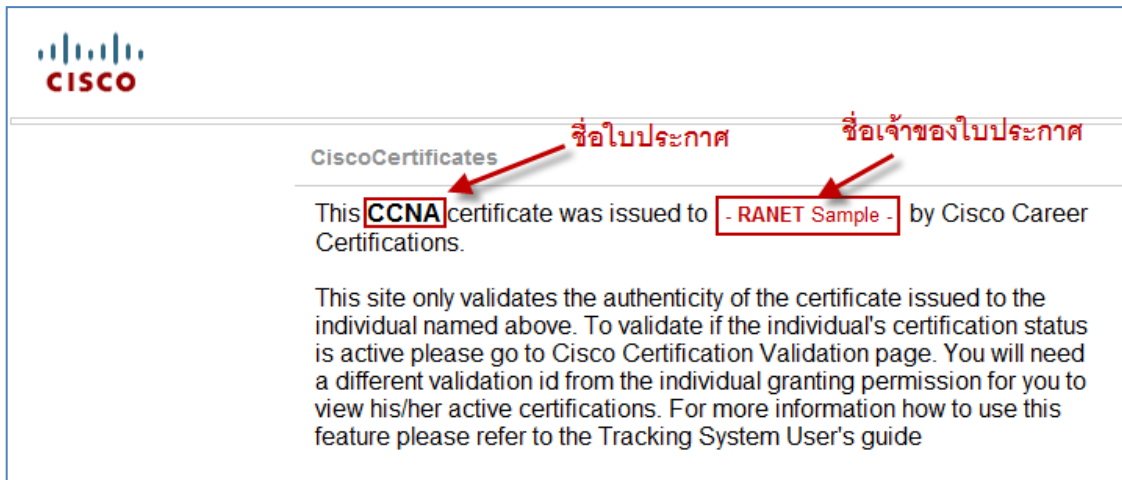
CISCO

ชื่อใบประกาศ

ชื่อเจ้าของใบประกาศ

CiscoCertificates

This CCNA certificate was issued to - RANET Sample - by Cisco Career Certifications.

This site only validates the authenticity of the certificate issued to the individual named above. To validate if the individual's certification status is active please go to Cisco Certification Validation page. You will need a different validation id from the individual granting permission for you to view his/her active certifications. For more information how to use this feature please refer to the Tracking System User's guide